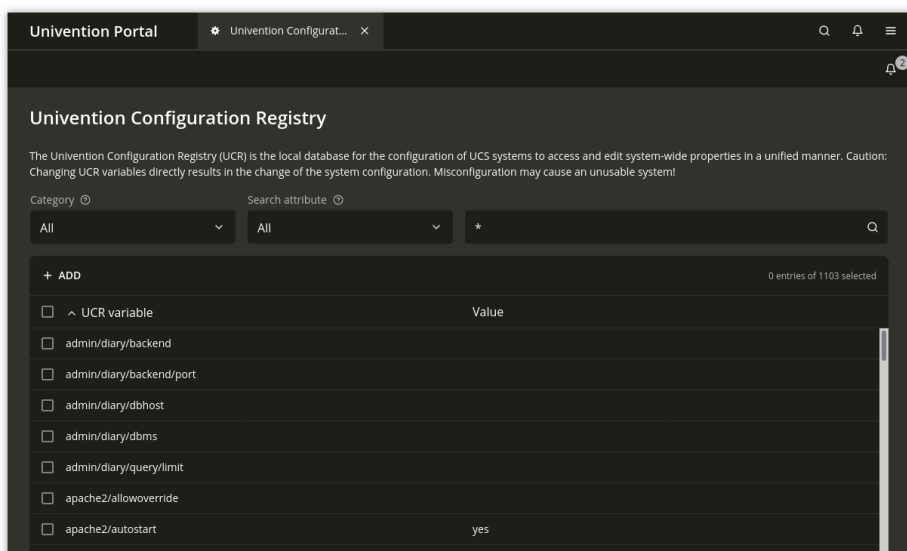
Univention Portal

Univention Configurat... ×

2

Univention Configuration Registry

The Univention Configuration Registry (UCR) is the local database for the configuration of UCS systems to access and edit system-wide properties in a unified manner. Caution: Changing UCR variables directly results in the change of the system configuration. Misconfiguration may cause an unusable system!

Category

All

Search attribute

All

*

+ ADD

0 entries of 1103 selected

| UCR variable | Value |
|---|---|
| admin/diary/backend | |
| admin/diary/backend/port | |
| admin/diary/dbhost | |
| admin/diary/dbms | |
| admin/diary/query/limit | |
| apache2/allowoverride | |
| apache2/autostart | yes |